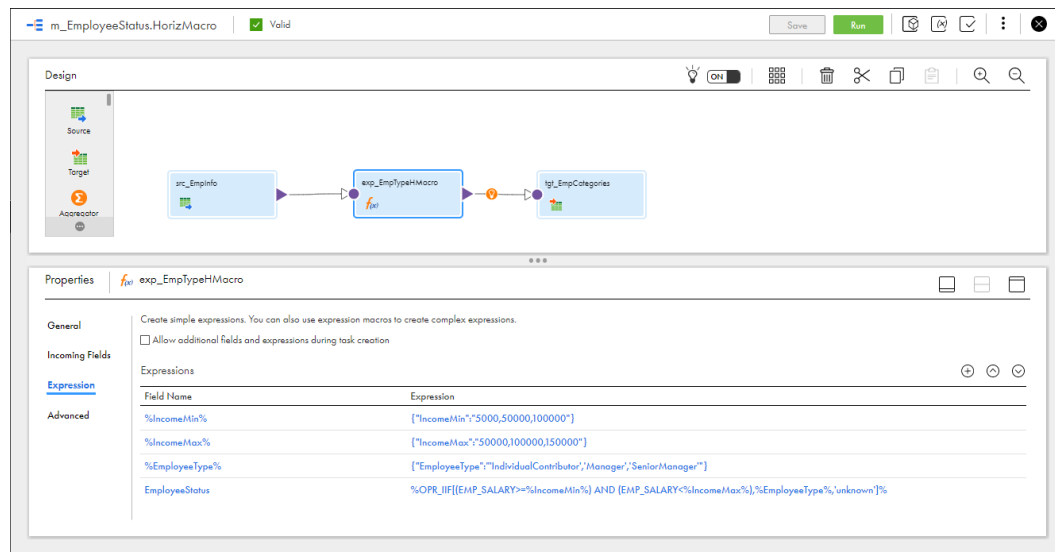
m_EmployeeStatus.HorizMacro

Valid

Save

Run

Design

ON

Source

Target

Aggregator

src_EmpInfo

exp_EmpTypeHMacro

tgt_EmpCategories

Properties

exp_EmpTypeHMacro

General

Incoming Fields

Expression

Advanced

Create simple expressions. You can also use expression macros to create complex expressions.

Allow additional fields and expressions during task creation

Expressions

| Field Name | Expression |
|---|---|
| %IncomeMin% | {"IncomeMin":"5000,50000,100000"} |
| %IncomeMax% | {"IncomeMax":"50000,100000,150000"} |
| %EmployeeType% | {"EmployeeType":"'IndividualContributor','Manager','SeniorManager'"} |
| EmployeeStatus | %OPR_IIF[(EMP_SALARY>=%IncomeMin%) AND (EMP_SALARY<%IncomeMax%),%EmployeeType%,'unknown']% |